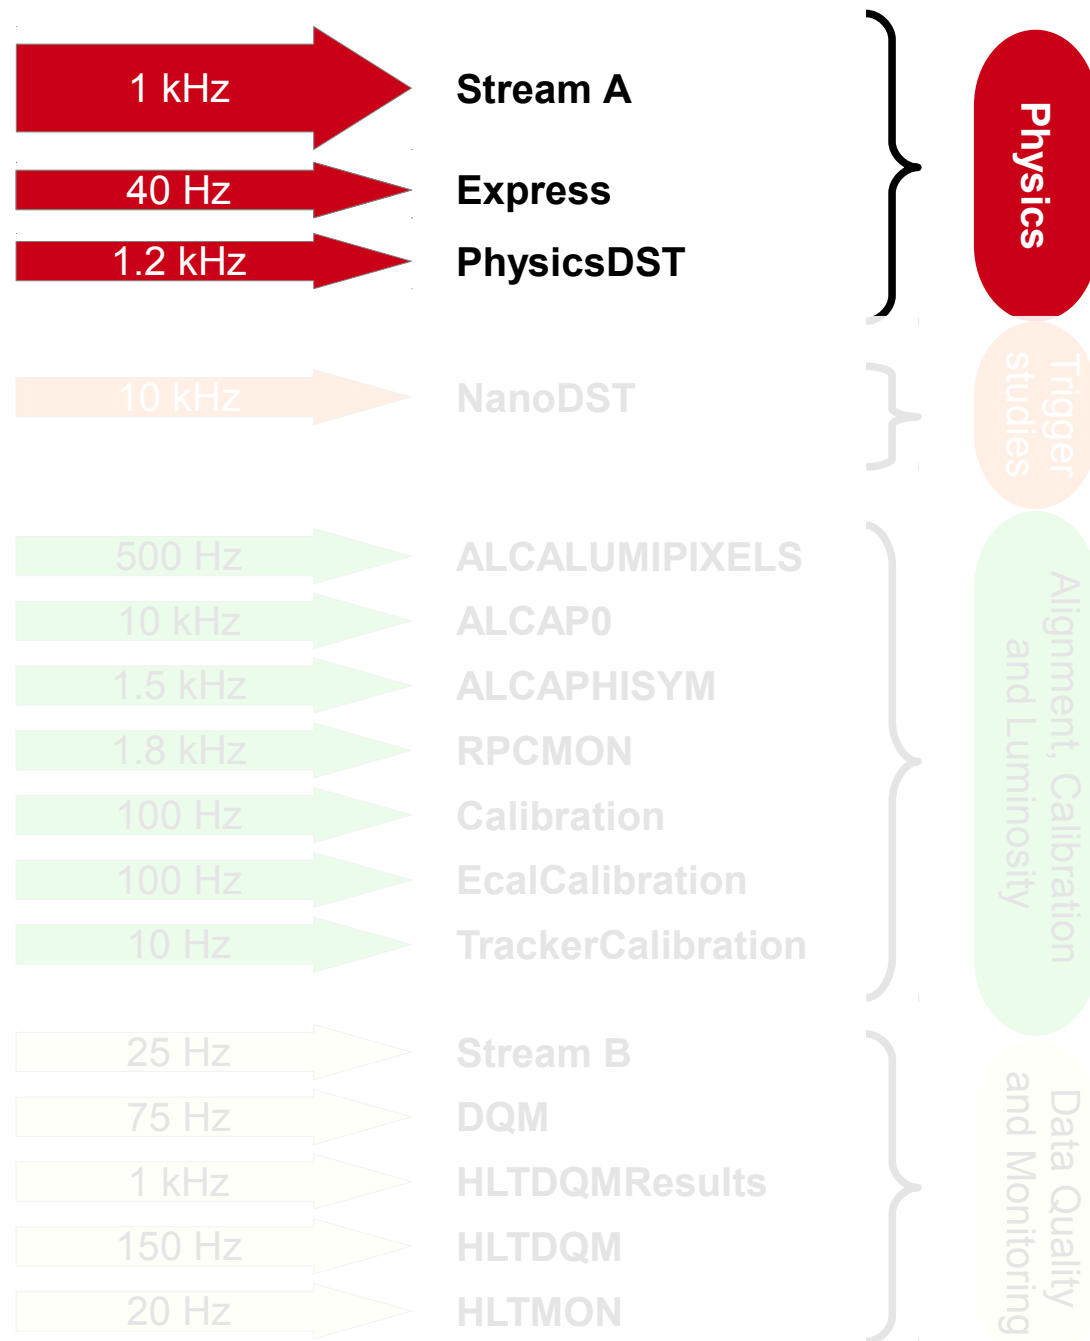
1 kHz Stream A

40 Hz Express

1.2 kHz PhysicsDST

Physics

10 kHz NanoDST

Trigger studies

500 Hz ALCALUMIPIXELS

10 kHz ALCAP0

1.5 kHz ALCAPHISYM

1.8 kHz RPCMON

100 Hz Calibration

100 Hz EcalCalibration

10 Hz TrackerCalibration

Alignment, Calibration and Luminosity

25 Hz Stream B

75 Hz DQM

1 kHz HLTDQMResults

150 Hz HLTDQM

20 Hz HLTMON

Data Quality and Monitoring